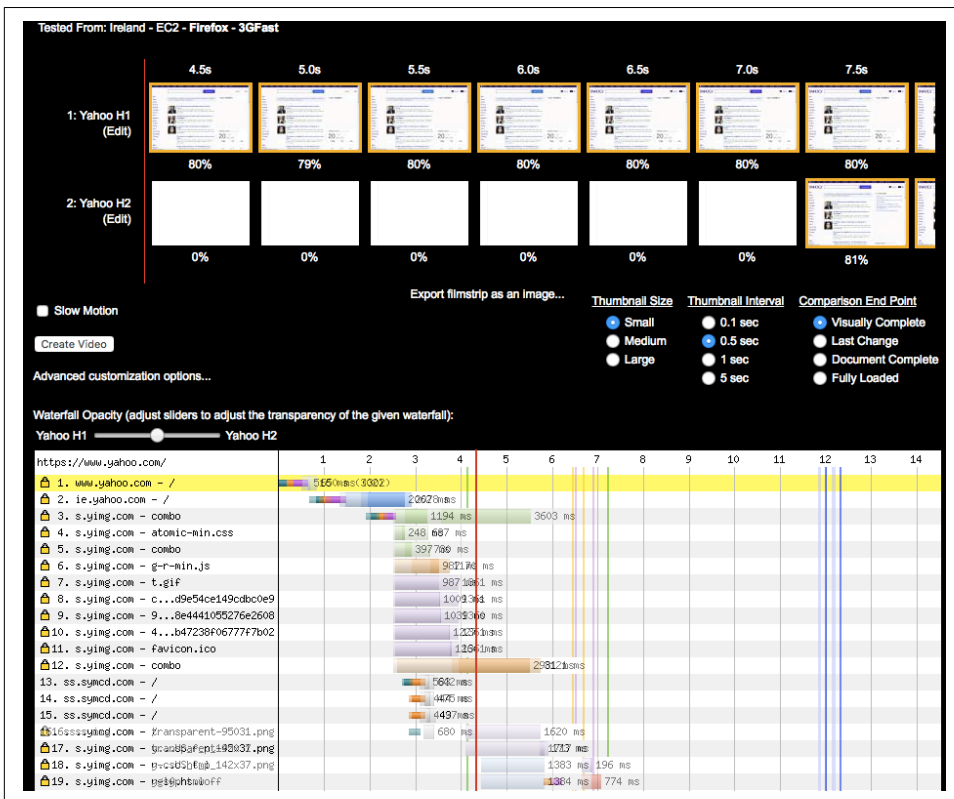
Tested From: Ireland - EC2 - Firefox - 3GFast

| | 4.5s | 5.0s | 5.5s | 6.0s | 6.5s | 7.0s | 7.5s |
|---|---|---|---|---|---|---|---|
| 1: Yahoo H1 (Edit) | 80% | 79% | 80% | 80% | 80% | 80% | 80% |
| 2: Yahoo H2 (Edit) | 0% | 0% | 0% | 0% | 0% | 0% | 81% |

Slow Motion

Create Video

Advanced customization options...

Export filmstrip as an image...

Thumbnail Size
Small
Medium
Large

Thumbnail Interval
0.1 sec
0.5 sec
1 sec
5 sec

Comparison End Point
Visually Complete
Last Change
Document Complete
Fully Loaded

Waterfall Opacity (adjust sliders to adjust the transparency of the given waterfall):

Yahoo H1 Yahoo H2

https://www.yahoo.com/ 1 2 3 4 5 6 7 8 9 10 11 12 13 14

1. www.yahoo.com - / 515 ms (302)
2. ie.yahoo.com - / 2267 ms
3. s.yimg.com - combo 1194 ms 3603 ms
4. s.yimg.com - atomic-min.css 248 687 ms
5. s.yimg.com - combo 397 ms
6. s.yimg.com - g-r-min.js 981 ms
7. s.yimg.com - t.gif 987 ms
8. s.yimg.com - c...d9e54ce149cdbc0e9 1009 ms
9. s.yimg.com - 9...8e4441055276e2608 1039 ms
10. s.yimg.com - 4...b47238f06777f7b02 1225 ms
11. s.yimg.com - favicon.ico 1264 ms
12. s.yimg.com - combo 2981 ms
13. ss.symcd.com - / 562 ms
14. ss.symcd.com - / 475 ms
15. ss.symcd.com - / 497 ms
16. s.yimg.com - transparent-95031.png 680 ms 1620 ms
17. s.yimg.com - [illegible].png 1717 ms
18. s.yimg.com - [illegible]_142x37.png 1383 ms 196 ms
19. s.yimg.com - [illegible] 1364 ms 774 ms